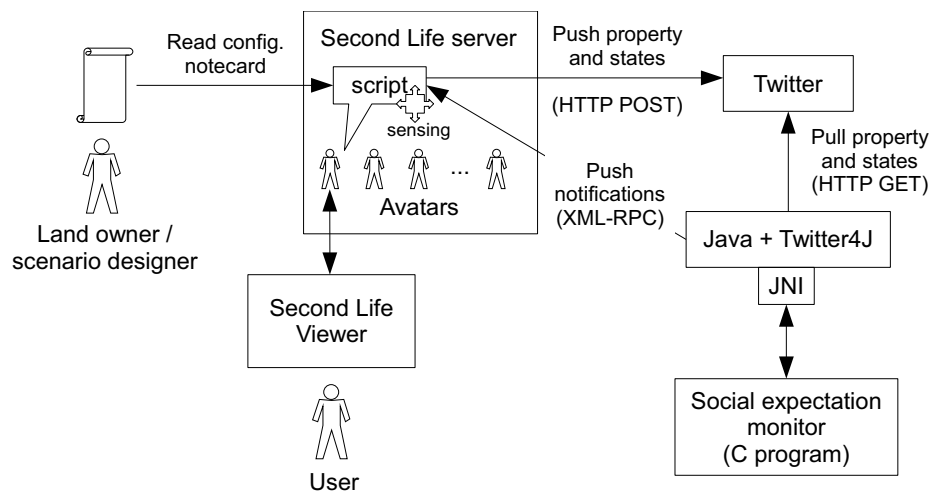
Read config. notecard

Land owner / scenario designer

Second Life server

script

sensing

...

Avatars

Push property and states

(HTTP POST)

Twitter

Pull property and states (HTTP GET)

Push notifications (XML-RPC)

Java + Twitter4J

JNI

Second Life Viewer

User

Social expectation monitor (C program)